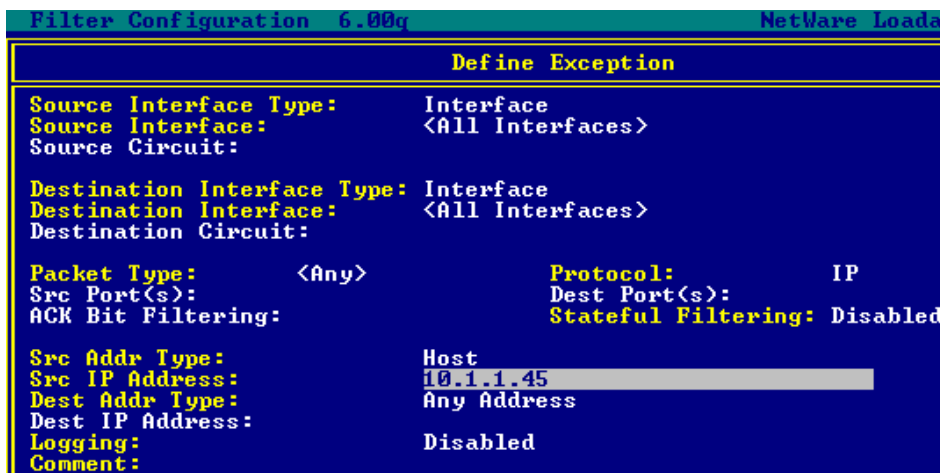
Filter Configuration 6.00q NetWare Loada

Define Exception

Source Interface Type: Interface
Source Interface: <All Interfaces>
Source Circuit:

Destination Interface Type: Interface
Destination Interface: <All Interfaces>
Destination Circuit:

Packet Type: <Any> Protocol: IP
Src Port(s): Dest Port(s):
ACK Bit Filtering: Stateful Filtering: Disabled

Src Addr Type: Host
Src IP Address: 10.1.1.45
Dest Addr Type: Any Address
Dest IP Address:
Logging: Disabled
Comment: